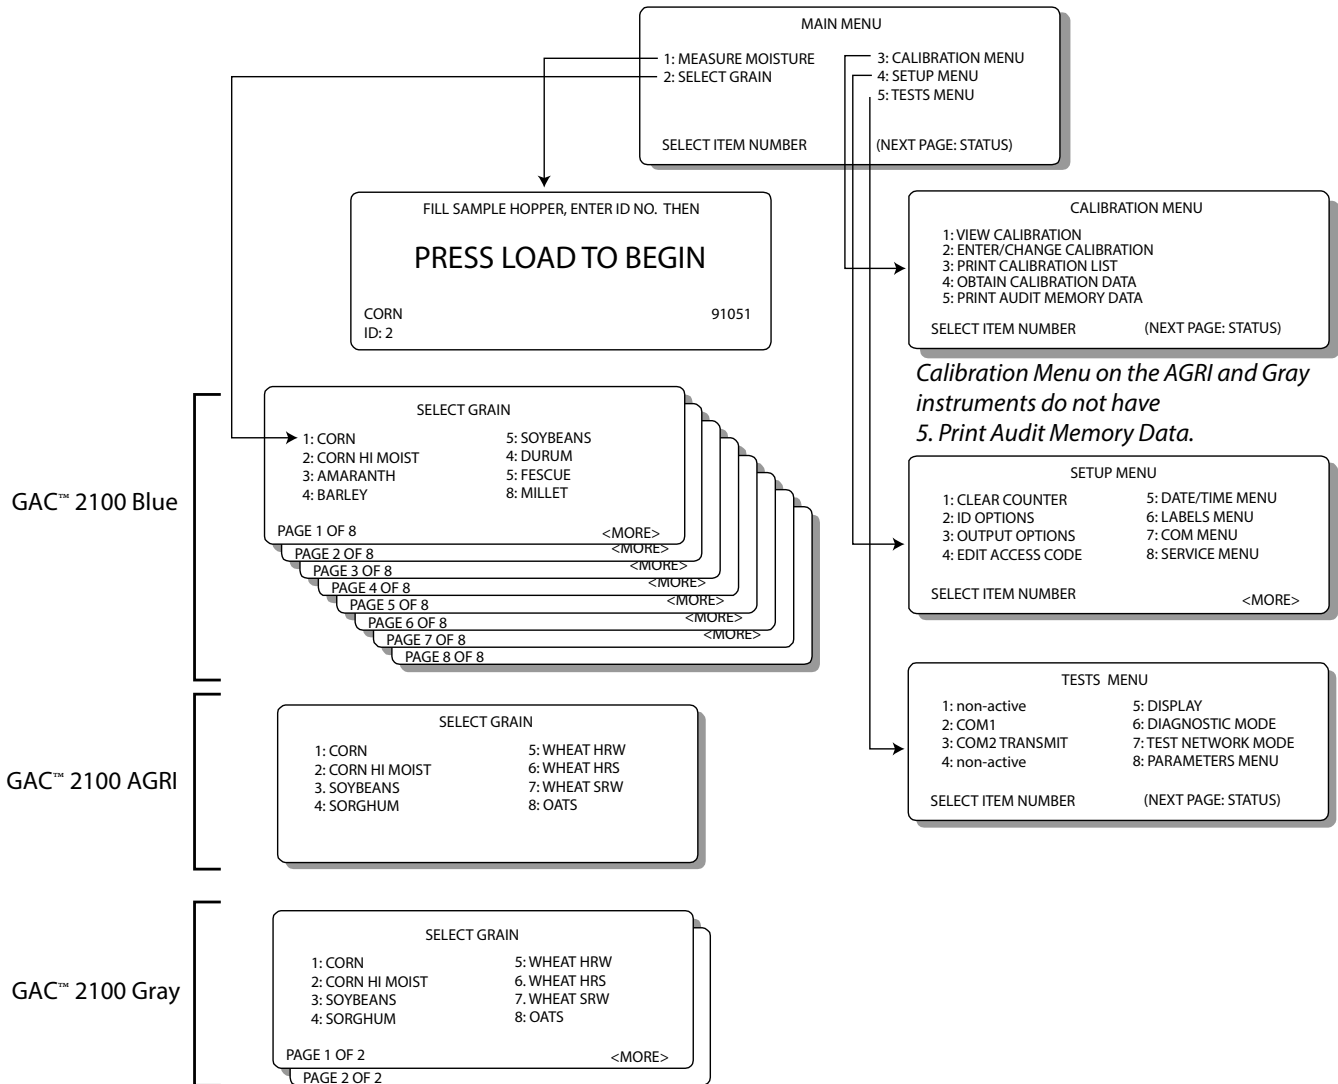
MAIN MENU

1: MEASURE MOISTURE
2: SELECT GRAIN
3: CALIBRATION MENU
4: SETUP MENU
5: TESTS MENU

SELECT ITEM NUMBER (NEXT PAGE: STATUS)

FILL SAMPLE HOPPER, ENTER ID NO. THEN

PRESS LOAD TO BEGIN

CORN 91051
ID: 2

CALIBRATION MENU

1: VIEW CALIBRATION
2: ENTER/CHANGE CALIBRATION
3: PRINT CALIBRATION LIST
4: OBTAIN CALIBRATION DATA
5: PRINT AUDIT MEMORY DATA

SELECT ITEM NUMBER (NEXT PAGE: STATUS)

Calibration Menu on the AGRI and Gray instruments do not have 5. Print Audit Memory Data.

GAC™ 2100 Blue

SELECT GRAIN

1: CORN
2: CORN HI MOIST
3: AMARANTH
4: BARLEY
5: SOYBEANS
4: DURUM
5: FESCUE
8: MILLET

PAGE 1 OF 8 <MORE>
PAGE 2 OF 8 <MORE>
PAGE 3 OF 8 <MORE>
PAGE 4 OF 8 <MORE>
PAGE 5 OF 8 <MORE>
PAGE 6 OF 8 <MORE>
PAGE 7 OF 8 <MORE>
PAGE 8 OF 8

SETUP MENU

1: CLEAR COUNTER
2: ID OPTIONS
3: OUTPUT OPTIONS
4: EDIT ACCESS CODE
5: DATE/TIME MENU
6: LABELS MENU
7: COM MENU
8: SERVICE MENU

SELECT ITEM NUMBER <MORE>

TESTS MENU

1: non-active
2: COM1
3: COM2 TRANSMIT
4: non-active
5: DISPLAY
6: DIAGNOSTIC MODE
7: TEST NETWORK MODE
8: PARAMETERS MENU

SELECT ITEM NUMBER (NEXT PAGE: STATUS)

GAC™ 2100 AGRI

SELECT GRAIN

1: CORN
2: CORN HI MOIST
3. SOYBEANS
4: SORGHUM
5: WHEAT HRW
6: WHEAT HRS
7: WHEAT SRW
8: OATS

GAC™ 2100 Gray

SELECT GRAIN

1: CORN
2: CORN HI MOIST
3: SOYBEANS
4: SORGHUM
5: WHEAT HRW
6. WHEAT HRS
7. WHEAT SRW
8: OATS

PAGE 1 OF 2 <MORE>
PAGE 2 OF 2